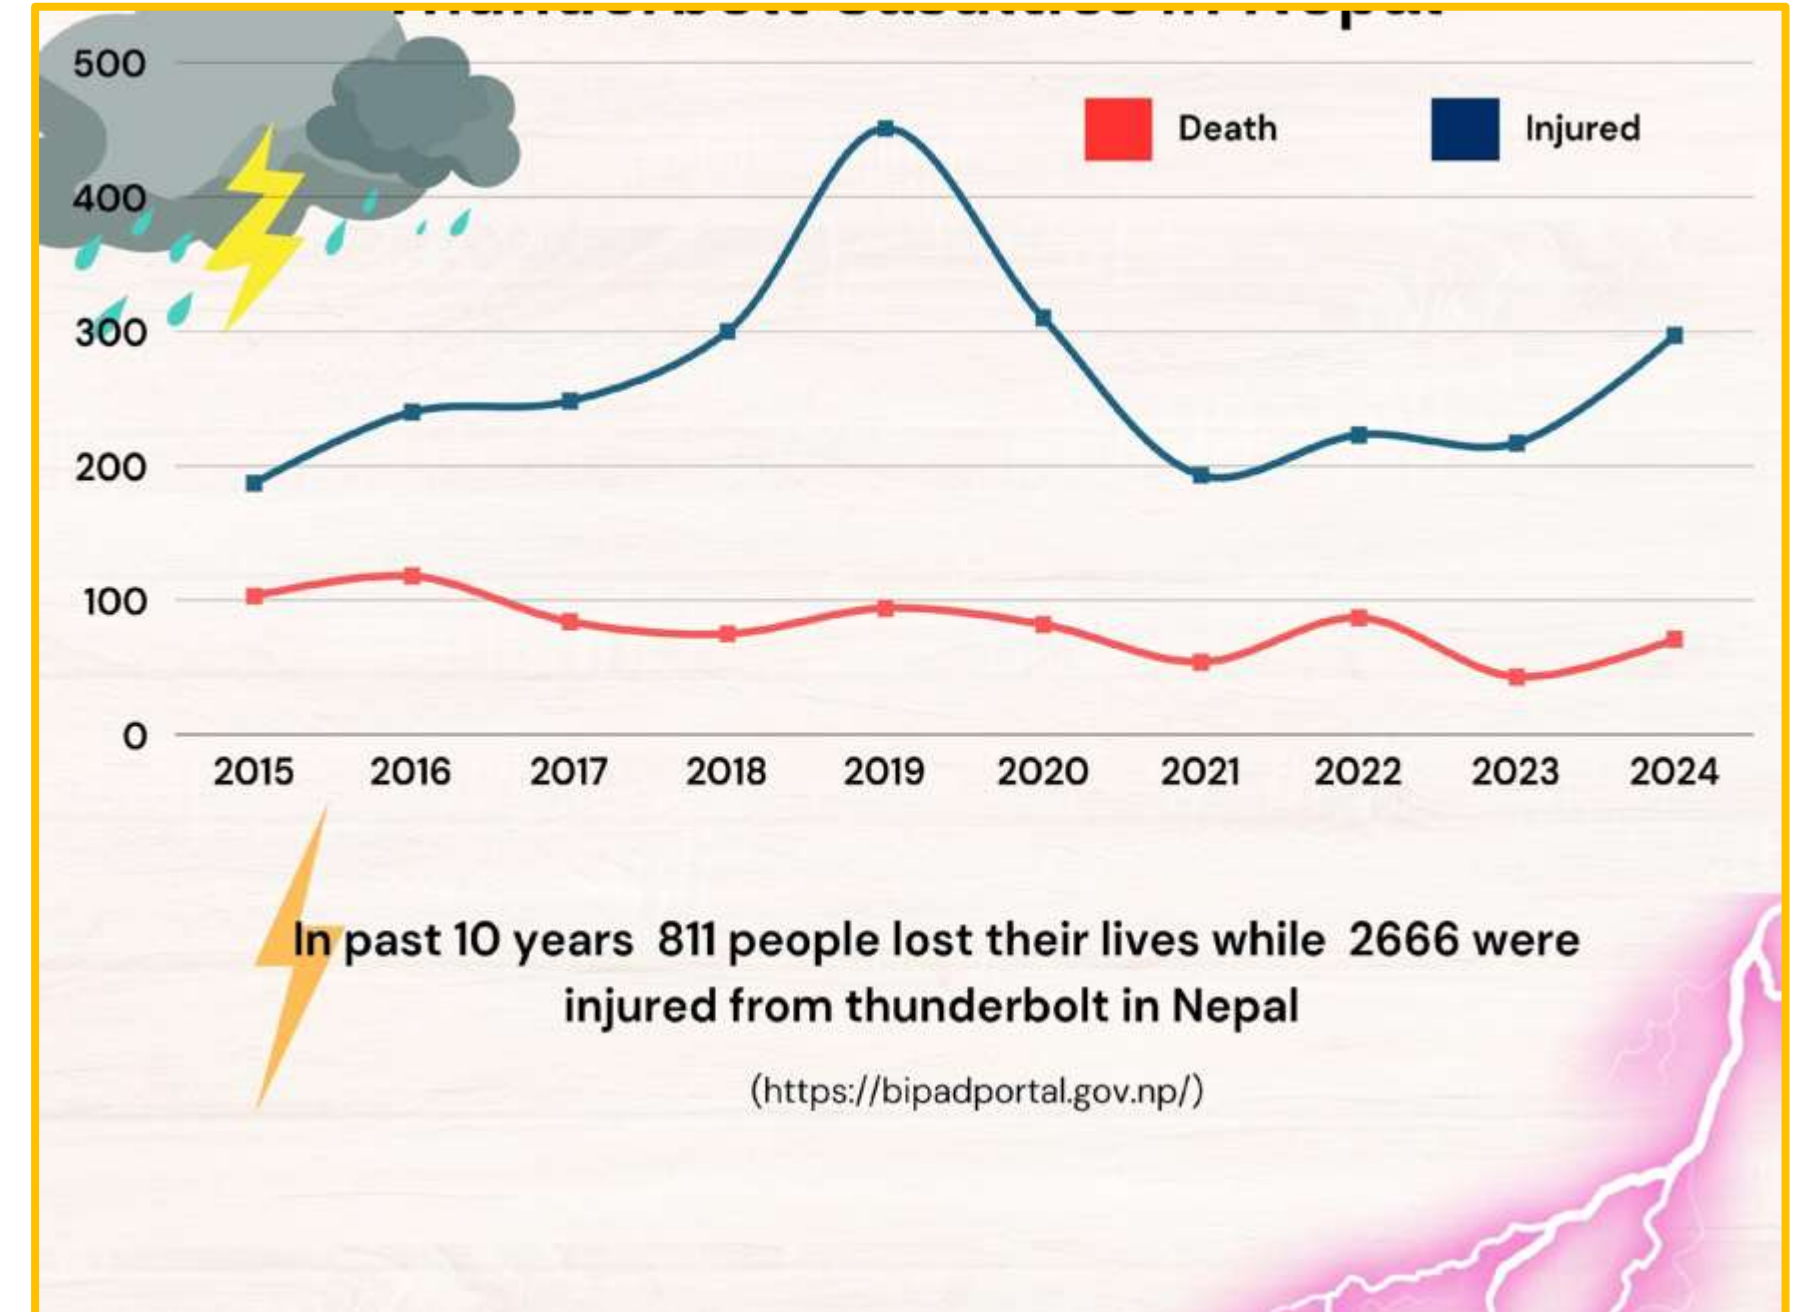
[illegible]

500
400
300
200
100
0

Death
Injured

2015 2016 2017 2018 2019 2020 2021 2022 2023 2024

In past 10 years 811 people lost their lives while 2666 were injured from thunderbolt in Nepal

(https://bipadportal.gov.np/)